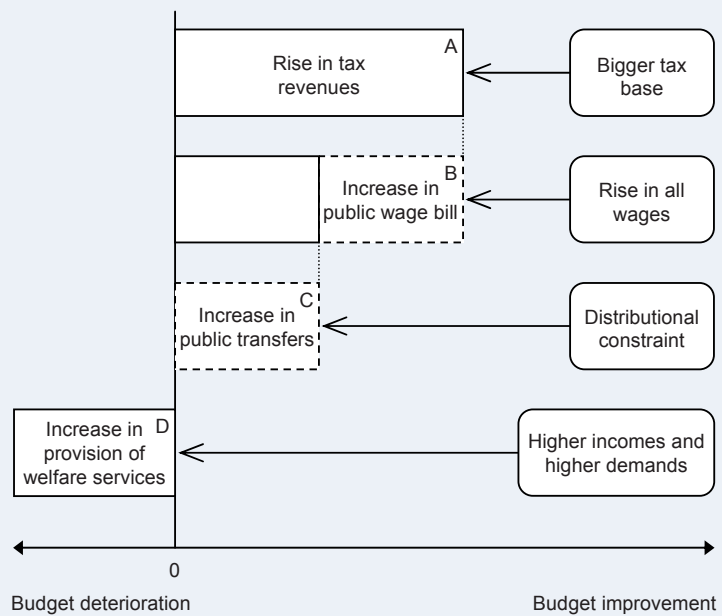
Rise in tax revenues
A
Bigger tax base

Increase in public wage bill
B
Rise in all wages

Increase in public transfers
C
Distributional constraint

Increase in provision of welfare services
D
Higher incomes and higher demands

0

Budget deterioration

Budget improvement